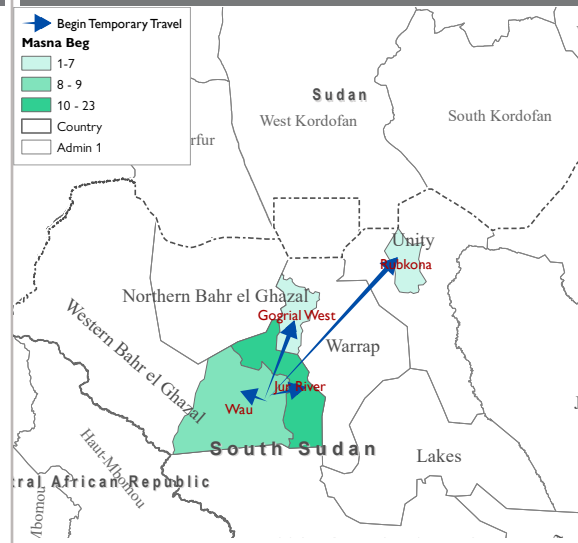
Begin Temporary Travel
Masna Beg
1-7
8 - 9
10 - 23
Country
Admin 1

Sudan
West Kordofan
South Kordofan
rfur
Unity
Rubkona
Northern Bahr el Ghazal
Gogrial West
Warrap
Western Bahr el Ghazal
Jur River
Wau
South Sudan
Lakes
Haut-Mbomou
tral African Republic
Mbomou